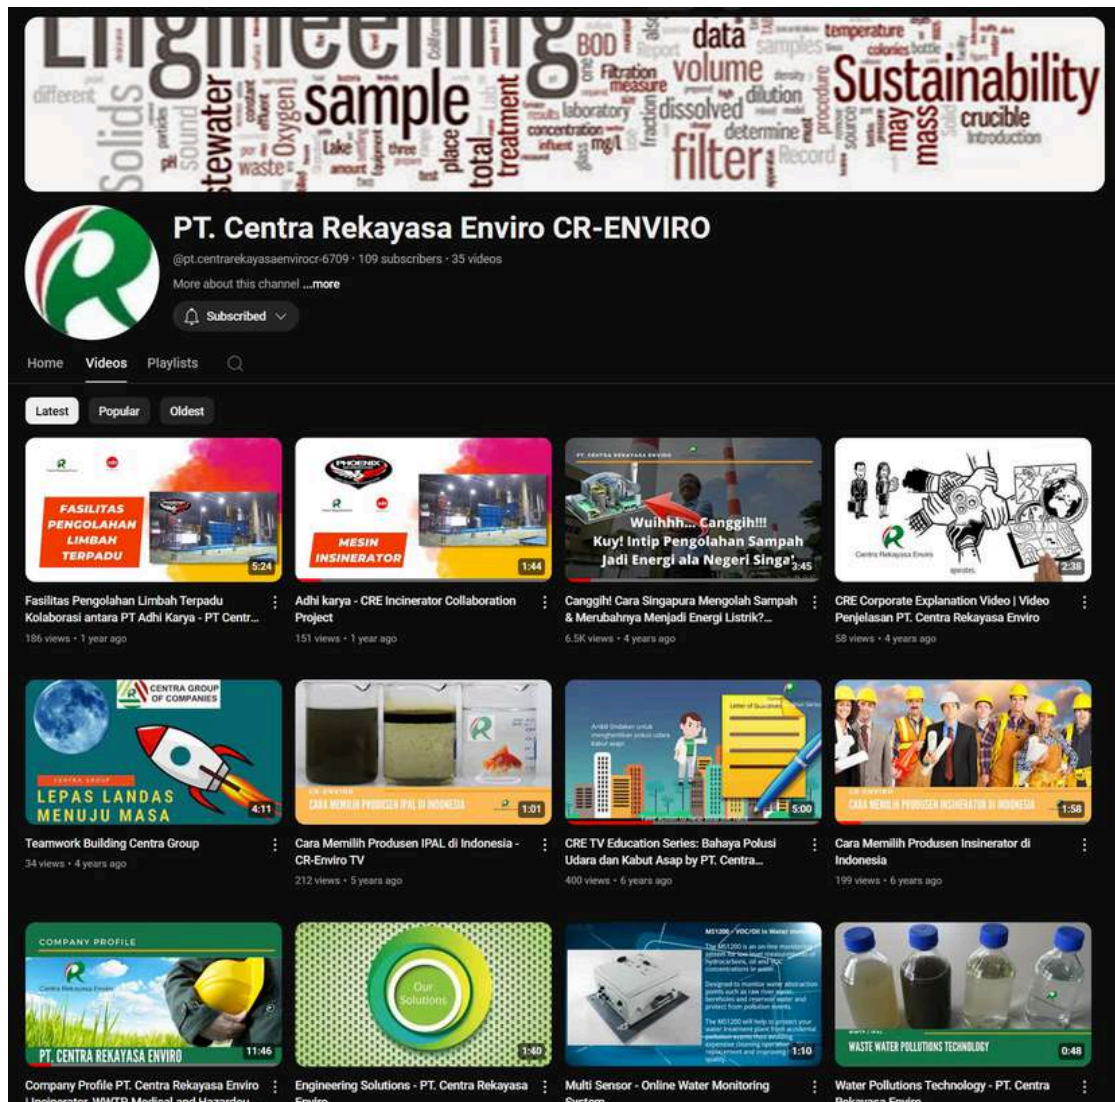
Engineering data temperature Sustainability sample BOD Filtration volume dilution crucible wastewater Oxygen Solids dissolved measure laboratory determine mass may filter Record concentration mg/L total treatment place Lake three waste Introduction samples colonies bottle different sound procedure

PT. Centra Rekayasa Enviro CR-ENVIRO

@pt.centrarekayasaenvirocr-6709 · 109 subscribers · 35 videos

More about this channel ...more

Subscribed

Home Videos Playlists

Latest Popular Oldest

FASILITAS PENGOLAHAN LIMBAH TERPADU 5:24
Fasilitas Pengolahan Limbah Terpadu Kolaborasi antara PT Adhi Karya - PT Centr...
186 views · 1 year ago

PHOENIX MESIN INSINERATOR 1:44
Adhi karya - CRE Incinerator Collaboration Project
151 views · 1 year ago

PT. CENTRA REKAYASA ENVIRO Wuihhh... Canggih!!! Kuy! Intip Pengolahan Sampah Jadi Energi ala Negeri Singa! 3:45
Canggih! Cara Singapura Mengolah Sampah & Merubahnya Menjadi Energi Listrik?...
6.5K views · 4 years ago

Centra Rekayasa Enviro 2:38
CRE Corporate Explanation Video | Video Penjelasan PT. Centra Rekayasa Enviro
58 views · 4 years ago

CENTRA GROUP OF COMPANIES LEPAS LANDAS MENUJU MASA 4:11
Teamwork Building Centra Group
34 views · 4 years ago

CR-ENVIRO CARA MEMILIH PRODUSEN IPAL DI INDONESIA 1:01
Cara Memilih Produsen IPAL di Indonesia - CR-Enviro TV
212 views · 5 years ago

5:00
CRE TV Education Series: Bahaya Polusi Udara dan Kabut Asap by PT. Centra...
400 views · 6 years ago

CR-ENVIRO CARA MEMILIH PRODUSEN INSINERATOR DI INDONESIA 1:58
Cara Memilih Produsen Insinerator di Indonesia
199 views · 6 years ago

COMPANY PROFILE PT. CENTRA REKAYASA ENVIRO 11:46
Company Profile PT. Centra Rekayasa Enviro Incinerator, WWTP, Medical and Hazardou...

Our Solutions 1:40
Engineering Solutions - PT. Centra Rekayasa Enviro

MS1200 - VOC/Oil in Water 1:10
Multi Sensor - Online Water Monitoring System

WASTE WATER POLLUTIONS TECHNOLOGY 0:48
Water Pollutions Technology - PT. Centra Rekayasa Enviro